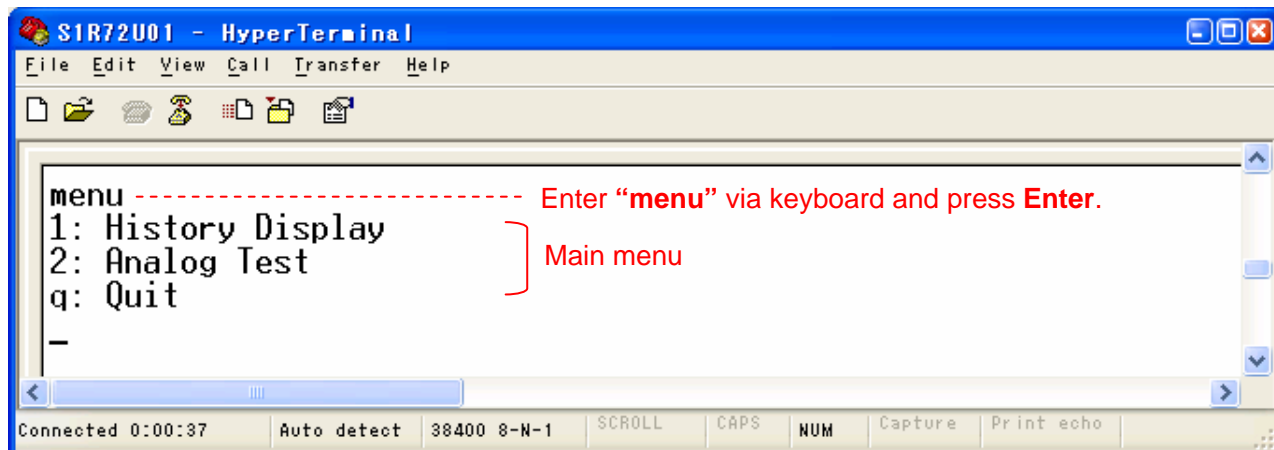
S1R72U01 - HyperTerminal

File Edit View Call Transfer Help

menu Enter "menu" via keyboard and press Enter.
1: History Display
2: Analog Test
q: Quit
_

Main menu

Connected 0:00:37 | Auto detect | 38400 8-N-1 | SCROLL | CAPS | NUM | Capture | Print echo